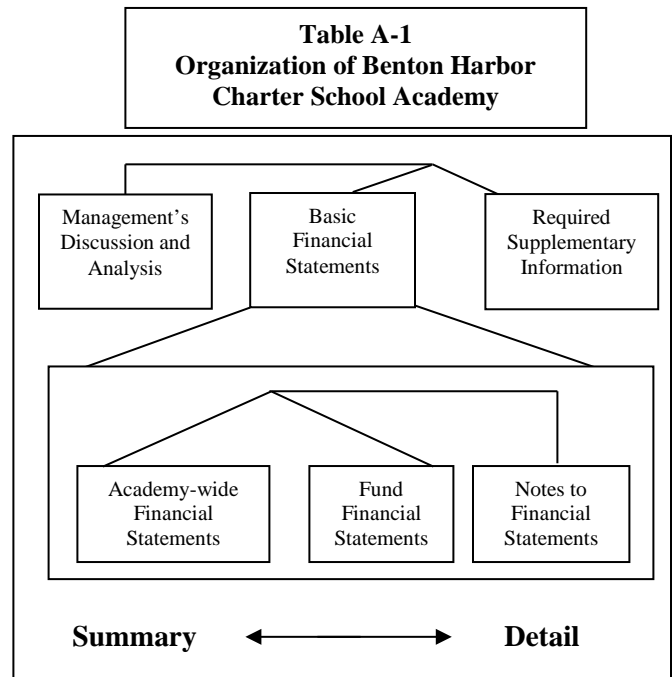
Table A-1
Organization of Benton Harbor Charter School Academy

Management's Discussion and Analysis

Basic Financial Statements

Required Supplementary Information

Academy-wide Financial Statements

Fund Financial Statements

Notes to Financial Statements

Summary

Detail